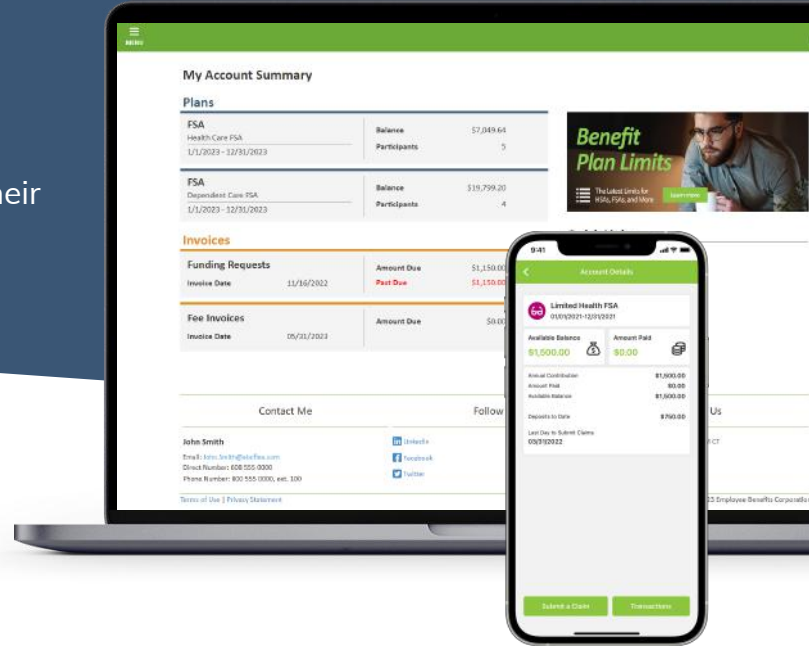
heir

MENU

My Account Summary

Plans

FSA
Health Care FSA
1/1/2023 - 12/31/2023

Balance $7,049.64
Participants 5

FSA
Dependent Care FSA
1/1/2023 - 12/31/2023

Balance $19,759.20
Participants 4

Benefit Plan Limits
The Latest Limits for HSAs, FSAs, and More
Learn more

Invoices

Funding Requests
Invoice Date 11/16/2022
Amount Due $1,150.00
Past Due $1,150.00

Fee Invoices
Invoice Date 05/31/2023
Amount Due $0.00

Contact Me

John Smith
Email: John.Smith@ebiflex.com
Direct Number: 608 555 0000
Phone Number: 800 555 0000, ext. 100

Follow

LinkedIn
Facebook
Twitter

Us

Terms of Use | Privacy Statement

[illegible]23 Employee Benefits Corporatio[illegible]

9:41

Account Details

Limited Health FSA
01/01/2021-12/31/2021

Available Balance
$1,500.00

Amount Paid
$0.00

Annual Contribution $1,500.00
Amount Paid $0.00
Available Balance $1,500.00

Deposits to Date $750.00

Last Day to Submit Claims
03/31/2022

Submit a Claim
Transactions